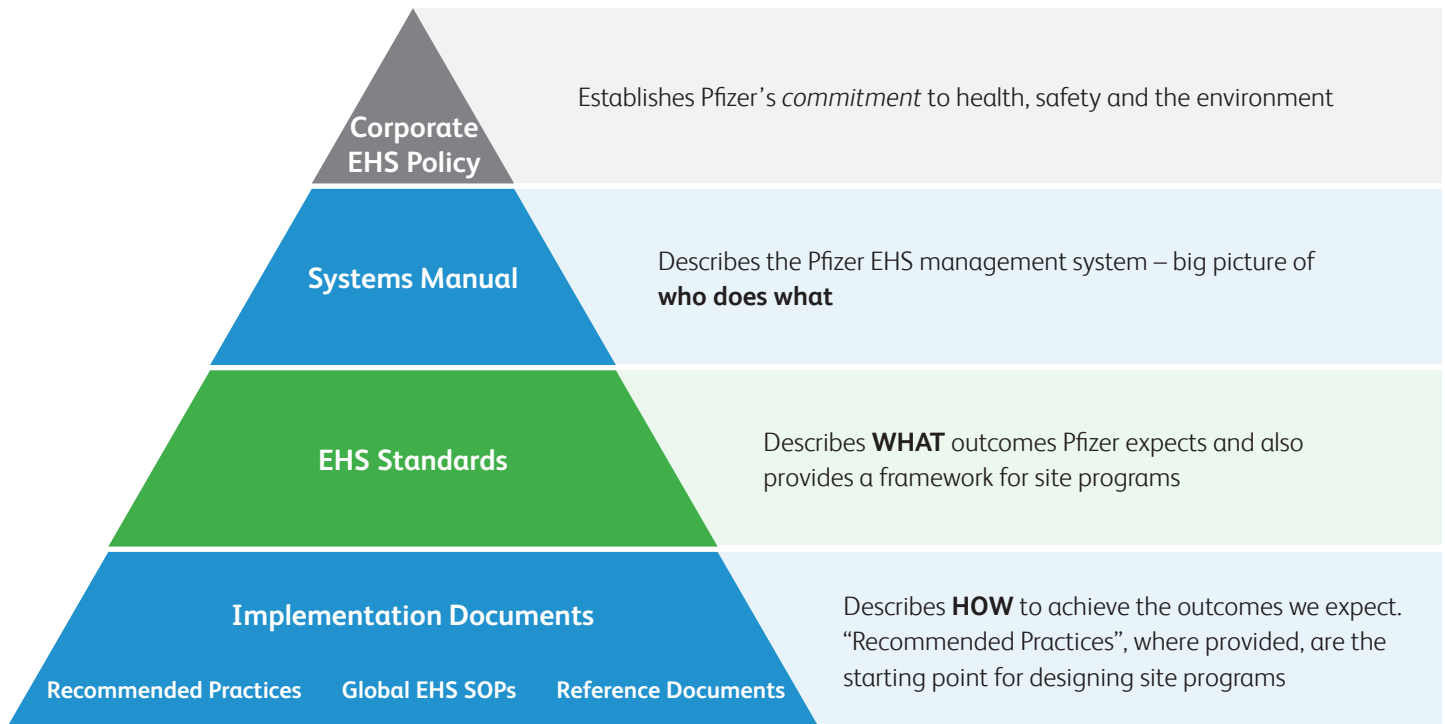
Corporate EHS Policy

Establishes Pfizer’s commitment to health, safety and the environment

Systems Manual

Describes the Pfizer EHS management system – big picture of who does what

EHS Standards

Describes WHAT outcomes Pfizer expects and also provides a framework for site programs

Implementation Documents

Recommended Practices

Global EHS SOPs

Reference Documents

Describes HOW to achieve the outcomes we expect. “Recommended Practices”, where provided, are the starting point for designing site programs